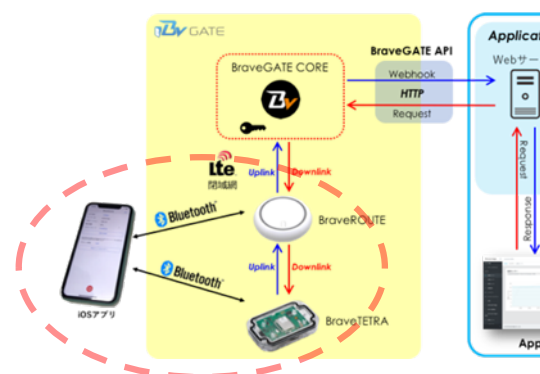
Bv GATE

BraveGATE CORE

BraveGATE API

Webhook

HTTP

Request

Applicat

Webサー

Lte
閉域網

Uplink

Downlink

Bluetooth

BraveROUTE

Bluetooth

Uplink

Downlink

iOSアプリ

BraveTETRA

Request

Response

App